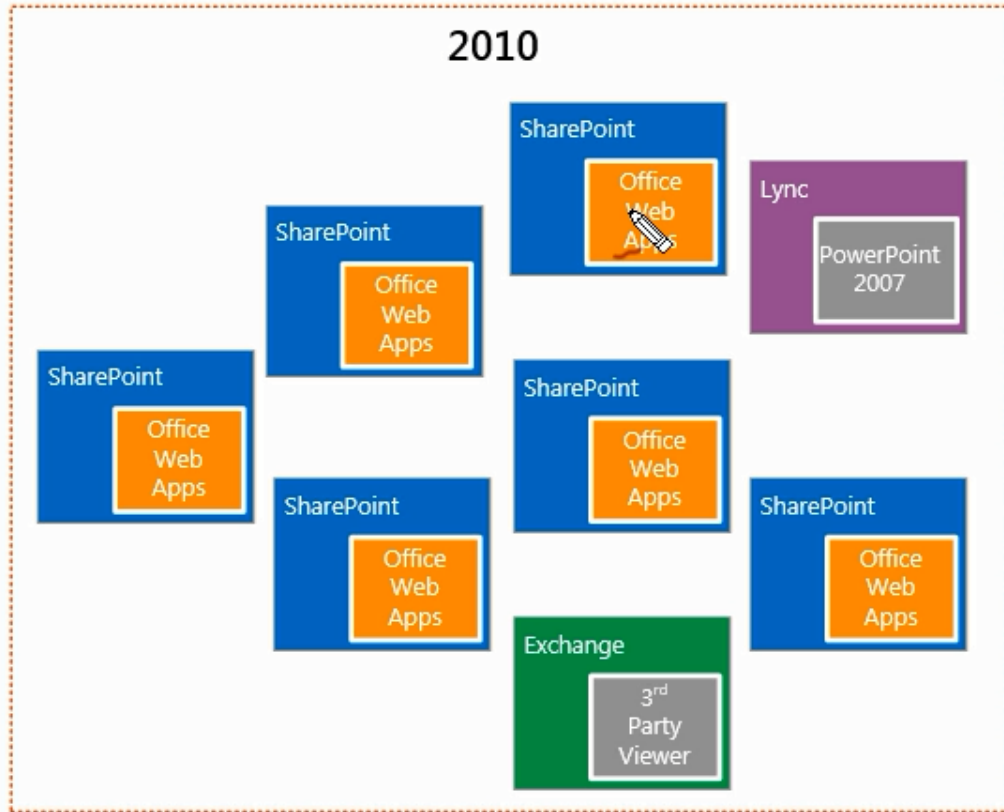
2010

SharePoint
Office Web Apps

Lync
PowerPoint 2007

SharePoint
Office Web Apps

SharePoint
Office Web Apps

SharePoint
Office Web Apps

SharePoint
Office Web Apps

SharePoint
Office Web Apps

Exchange
3$^{rd}$ Party Viewer